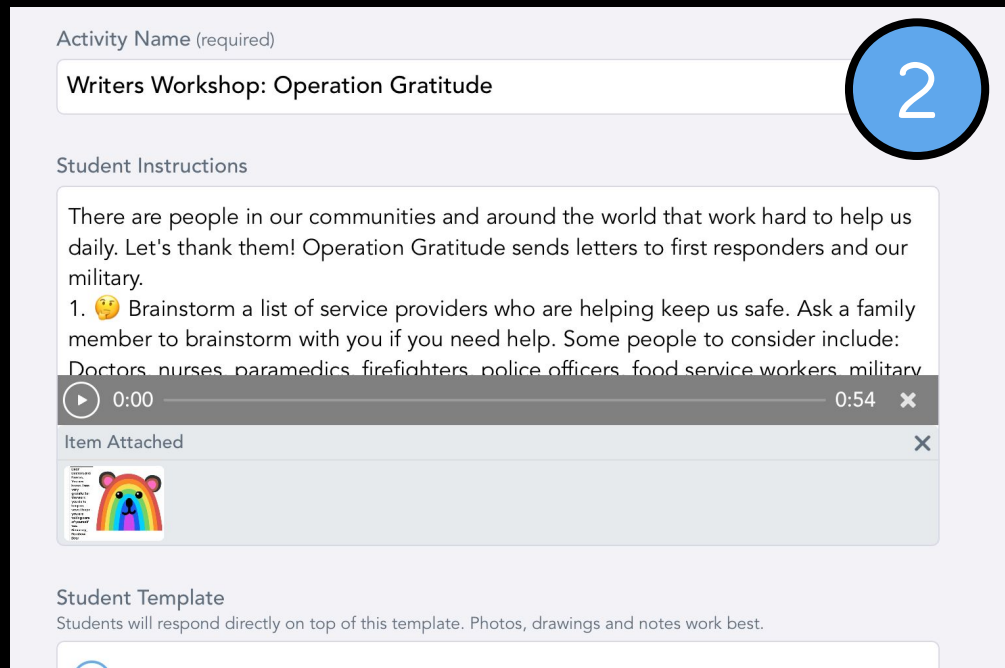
Activity Name (required)

Writers Workshop: Operation Gratitude

2

Student Instructions

There are people in our communities and around the world that work hard to help us daily. Let's thank them! Operation Gratitude sends letters to first responders and our military.
1. 🤔 Brainstorm a list of service providers who are helping keep us safe. Ask a family member to brainstorm with you if you need help. Some people to consider include: Doctors, nurses, paramedics, firefighters, police officers, food service workers, military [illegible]

0:00 0:54

Item Attached

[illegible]

Student Template
Students will respond directly on top of this template. Photos, drawings and notes work best.